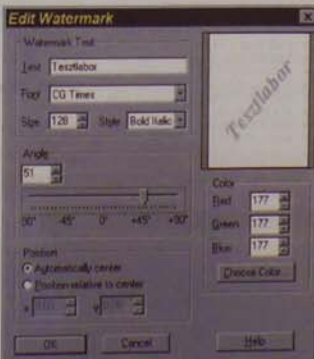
Edit Watermark

Watermark Text

Text Tesztlabor

Font CG Times

Size 128 Style Bold Italic

Tesztlabor

Angle

51

-90° -45° 0° +45° +90°

Color

Red 177

Green 177

Blue 177

Choose Color

Position

Automatically center

Position relative to center

x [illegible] y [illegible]

OK Cancel Help